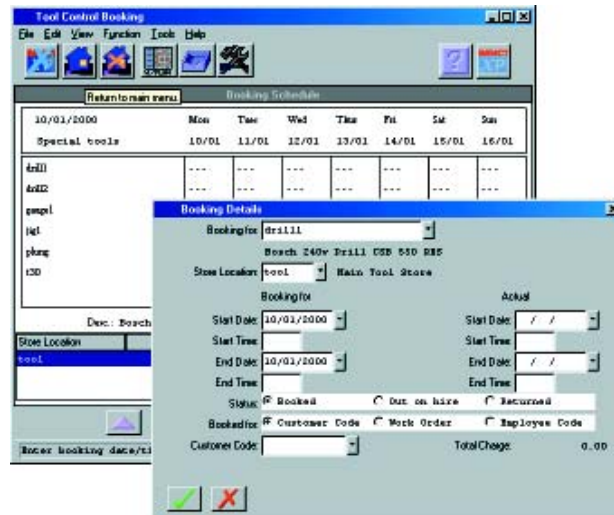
Tool Control Booking

File Edit View Function Tools Help

Return to main menu

Booking Schedule

| 10/01/2000 | Mon | Tue | Wed | Thu | Fri | Sat | Sun |
|---|---|---|---|---|---|---|---|
| Special tools | 10/01 | 11/01 | 12/01 | 13/01 | 14/01 | 15/01 | 16/01 |
| drill1 | --- | --- | --- | --- | --- | --- | --- |
| drill2 | --- | --- | --- | --- | --- | --- | --- |
| gauge1 | | | | | | | |
| jig1 | | | | | | | |
| plung | | | | | | | |
| t30 | | | | | | | |

Desc: Bosch

Store Location

tool

Enter booking date/ti

Booking Details

Booking for: drill1

Bosch 240v Drill USB 550 RBS

Store Location: tool Main Tool Store

Booking for

Actual

Start Date: 10/01/2000

Start Date: / /

Start Time:

Start Time:

End Date: 10/01/2000

End Date: / /

End Time:

End Time:

Status: Booked Out on hire Returned

Booked for: Customer Code Work Order Employee Code

Customer Code:

Total Charge: 0.00